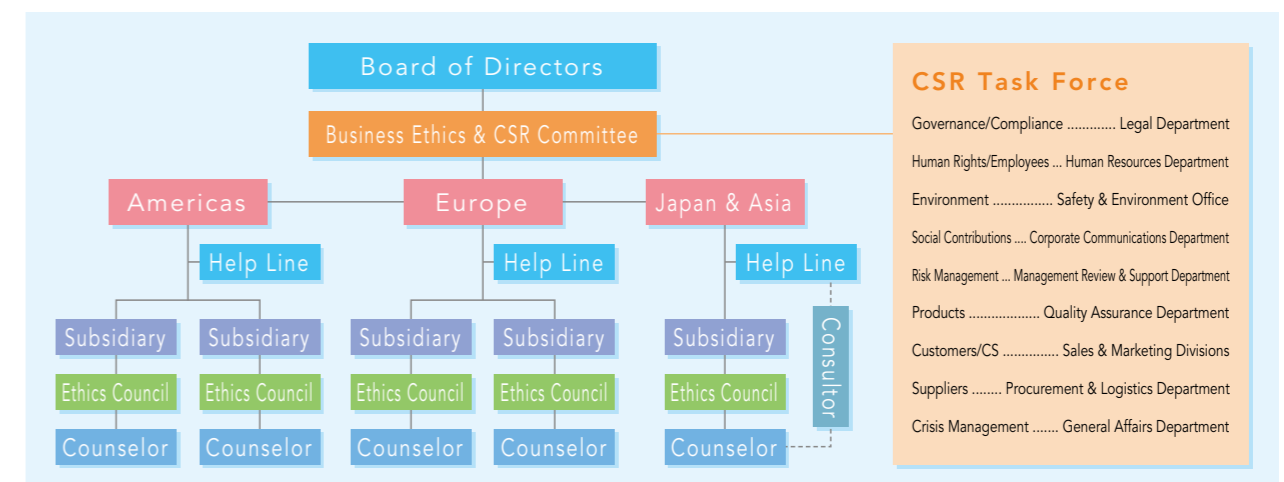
Board of Directors

Business Ethics & CSR Committee

Americas

Europe

Japan & Asia

Help Line

Help Line

Help Line

Subsidiary

Subsidiary

Subsidiary

Subsidiary

Subsidiary

Ethics Council

Ethics Council

Ethics Council

Ethics Council

Ethics Council

Counselor

Counselor

Counselor

Counselor

Counselor

Consultor

CSR Task Force

Governance/Compliance ............. Legal Department

Human Rights/Employees ... Human Resources Department

Environment ................ Safety & Environment Office

Social Contributions .... Corporate Communications Department

Risk Management ... Management Review & Support Department

Products .................. Quality Assurance Department

Customers/CS .............. Sales & Marketing Divisions

Suppliers ........ Procurement & Logistics Department

Crisis Management ....... General Affairs Department